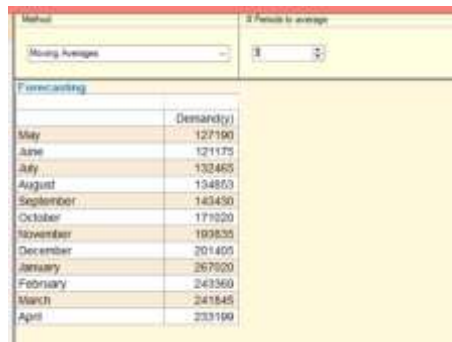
Method

# Periods to average

Moving Averages

3

Forecasting

| | Demand(y) |
|---|---|
| May | 127190 |
| June | 121175 |
| July | 132465 |
| August | 134853 |
| September | 143430 |
| October | 171020 |
| November | 193835 |
| December | 201405 |
| January | 267020 |
| February | 243360 |
| March | 241845 |
| April | 233199 |